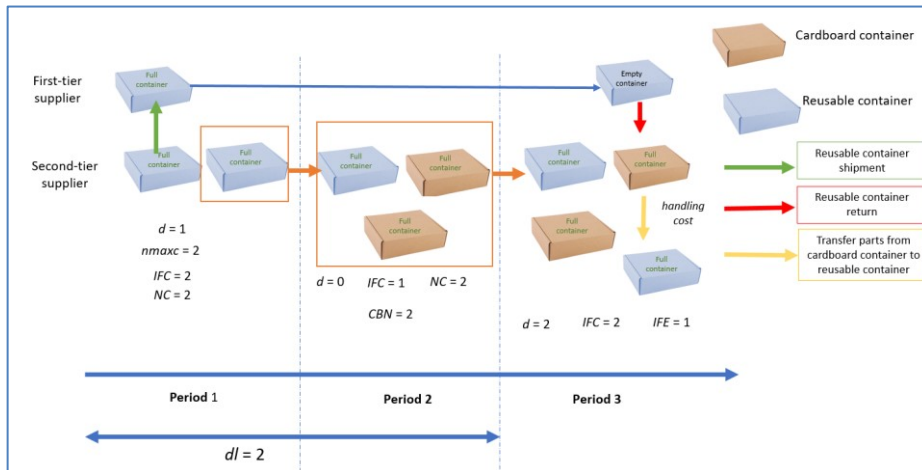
Cardboard container

Reusable container

First-tier supplier

Second-tier supplier

Full container

Full container

Full container

Full container

Full container

Full container

Empty container

Full container

Full container

Full container

Full container

Reusable container shipment

Reusable container return

Transfer parts from cardboard container to reusable container

handling cost

$d$ = 1
$nmaxc$ = 2
$IFC$ = 2
$NC$ = 2

$d$ = 0   $IFC$ = 1   $NC$ = 2
$CBN$ = 2

$d$ = 2   $IFC$ = 2   $IFE$ = 1

Period 1

Period 2

Period 3

$dl$ = 2